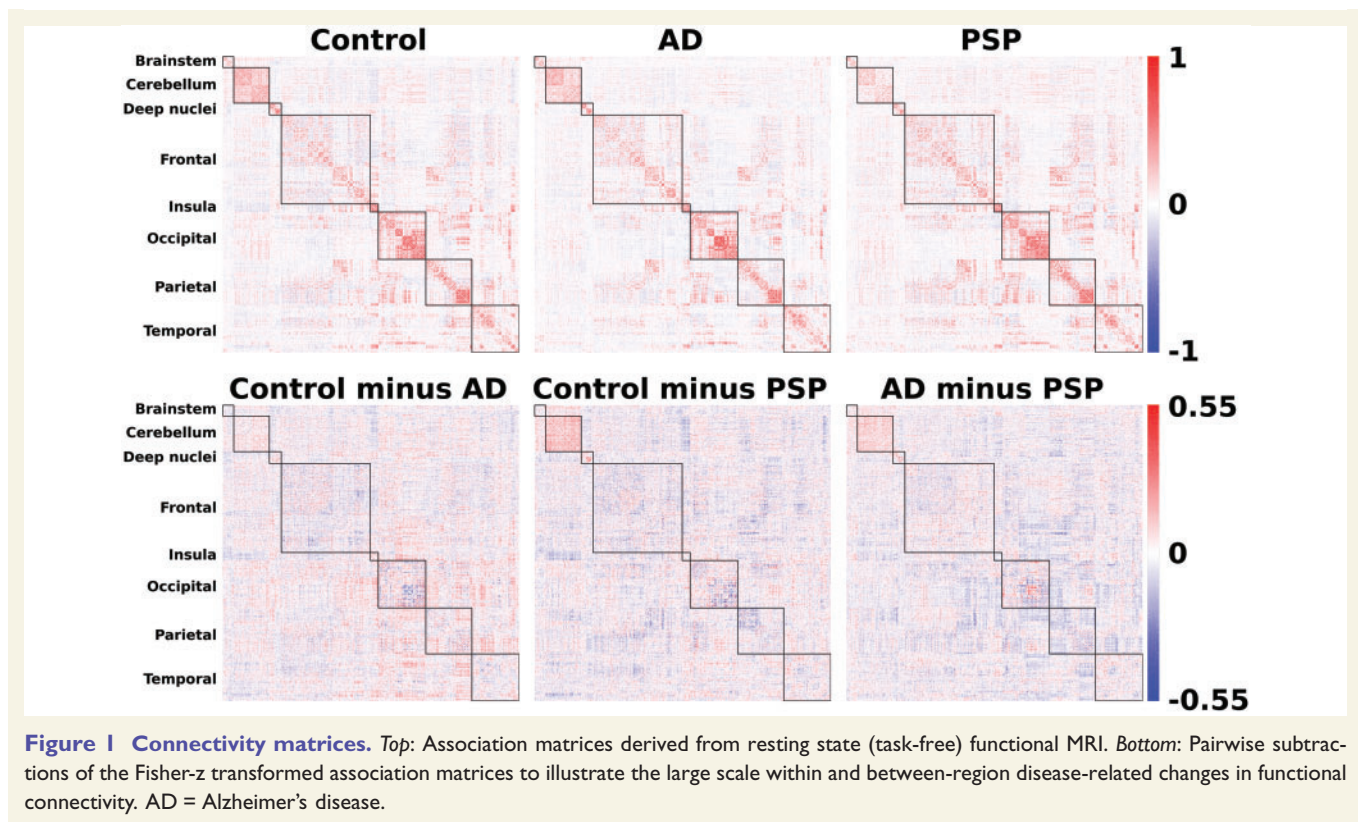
Control

AD

PSP

Brainstem
Cerebellum
Deep nuclei
Frontal
Insula
Occipital
Parietal
Temporal

1
0
-1

Control minus AD

Control minus PSP

AD minus PSP

Brainstem
Cerebellum
Deep nuclei
Frontal
Insula
Occipital
Parietal
Temporal

0.55
0
-0.55

**Figure 1 Connectivity matrices.** *Top*: Association matrices derived from resting state (task-free) functional MRI. *Bottom*: Pairwise subtractions of the Fisher-z transformed association matrices to illustrate the large scale within and between-region disease-related changes in functional connectivity. AD = Alzheimer's disease.